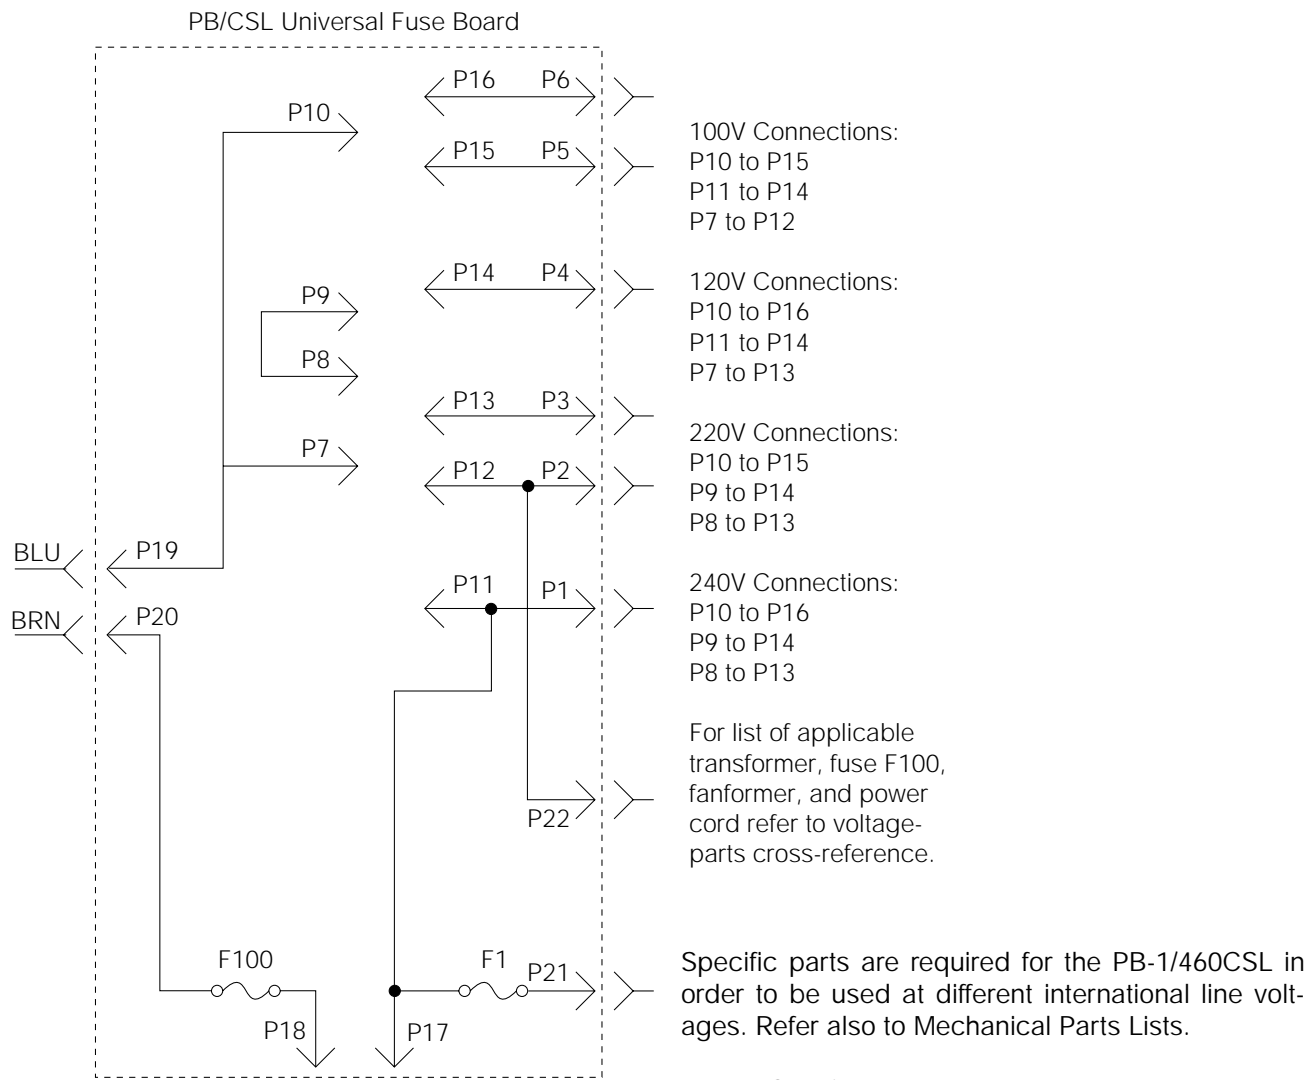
PB/CSL Universal Fuse Board

P16 P6
P10
P15 P5
P14 P4
P9
P8
P13 P3
P7
P12 P2
BLU P19
P11 P1
BRN P20
P22
F100
F1
P21
P18
P17

100V Connections:
P10 to P15
P11 to P14
P7 to P12

120V Connections:
P10 to P16
P11 to P14
P7 to P13

220V Connections:
P10 to P15
P9 to P14
P8 to P13

240V Connections:
P10 to P16
P9 to P14
P8 to P13

For list of applicable transformer, fuse F100, fanformer, and power cord refer to voltage-parts cross-reference.

Specific parts are required for the PB-1/460CSL in order to be used at different international line voltages. Refer also to Mechanical Parts Lists.